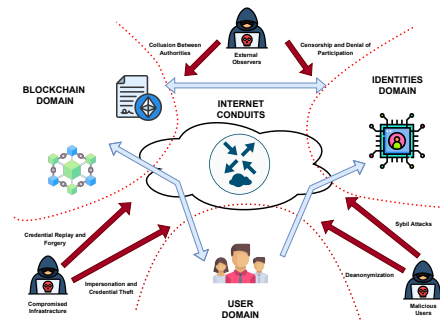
External Observers

Collusion Between Authorities

Censorship and Denial of Participation

BLOCKCHAIN DOMAIN

IDENTITIES DOMAIN

INTERNET CONDUITS

Credential Replay and Forgery

Sybil Attacks

Deanonymization

Impersonation and Credential Theft

Compromised Infrastructure

USER DOMAIN

Malicious Users